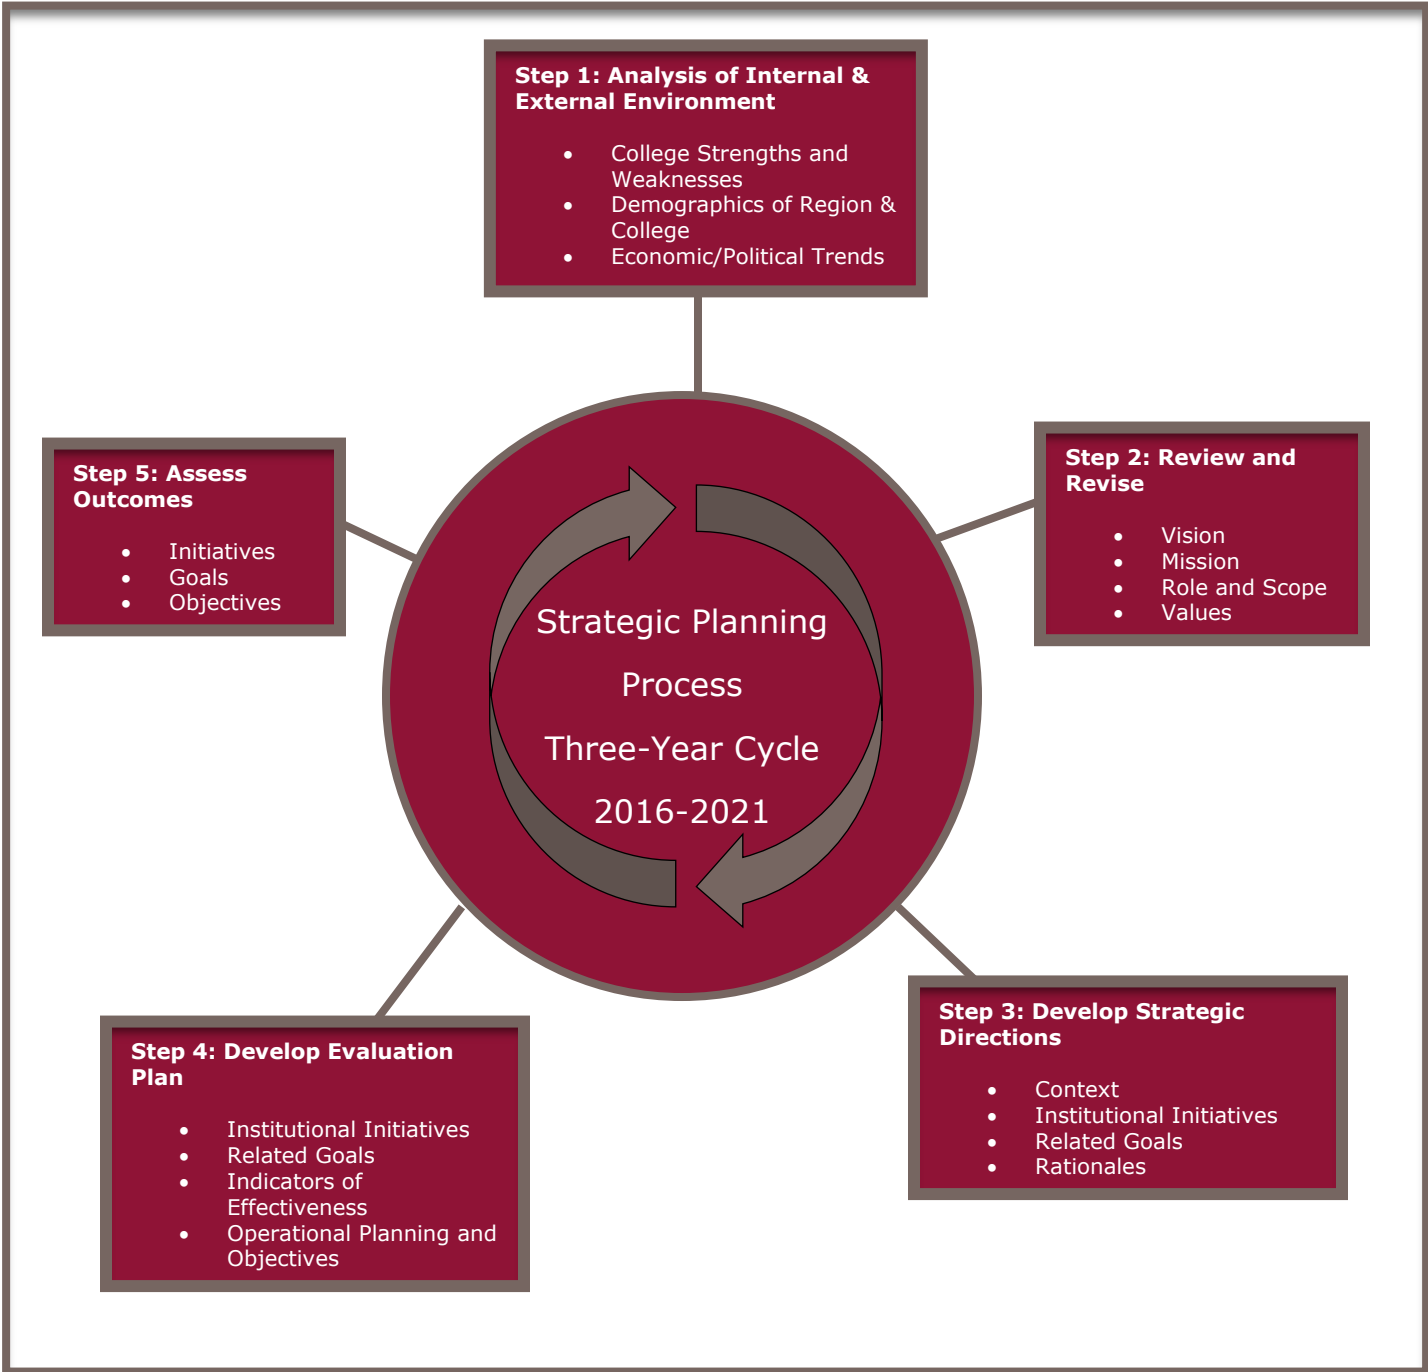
Step 1: Analysis of Internal & External Environment

- College Strengths and Weaknesses
- Demographics of Region & College
- Economic/Political Trends

Step 5: Assess Outcomes

- Initiatives
- Goals
- Objectives

Strategic Planning Process

Three-Year Cycle

2016-2021

Step 2: Review and Revise

- Vision
- Mission
- Role and Scope
- Values

Step 4: Develop Evaluation Plan

- Institutional Initiatives
- Related Goals
- Indicators of Effectiveness
- Operational Planning and Objectives

Step 3: Develop Strategic Directions

- Context
- Institutional Initiatives
- Related Goals
- Rationales